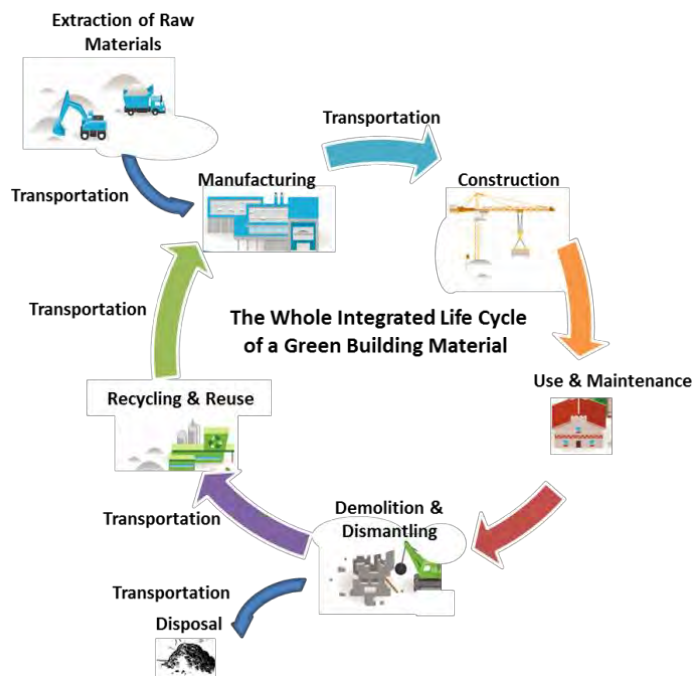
Extraction of Raw Materials

Transportation

Manufacturing

Transportation

Construction

The Whole Integrated Life Cycle of a Green Building Material

Transportation

Use & Maintenance

Recycling & Reuse

Transportation

Demolition & Dismantling

Transportation

Disposal